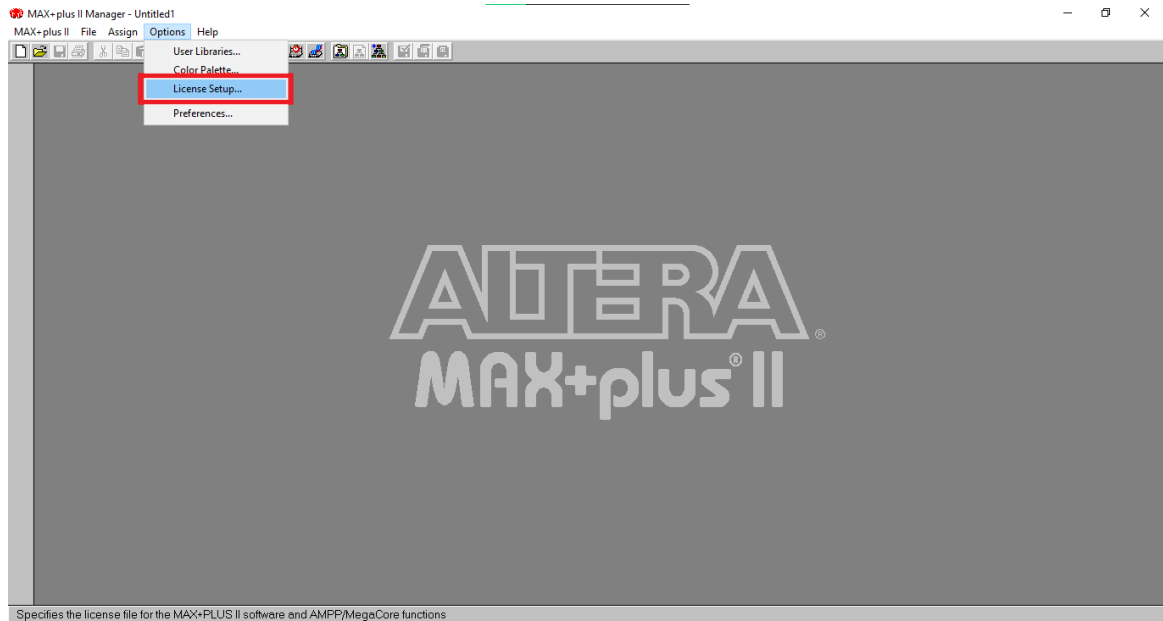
MAX+plus II Manager - Untitled1

MAX+plus II File Assign Options Help

User Libraries...
Color Palette...
License Setup...
Preferences...

ALTERA®
MAX+plus® II

Specifies the license file for the MAX+PLUS II software and AMPP/MegaCore functions